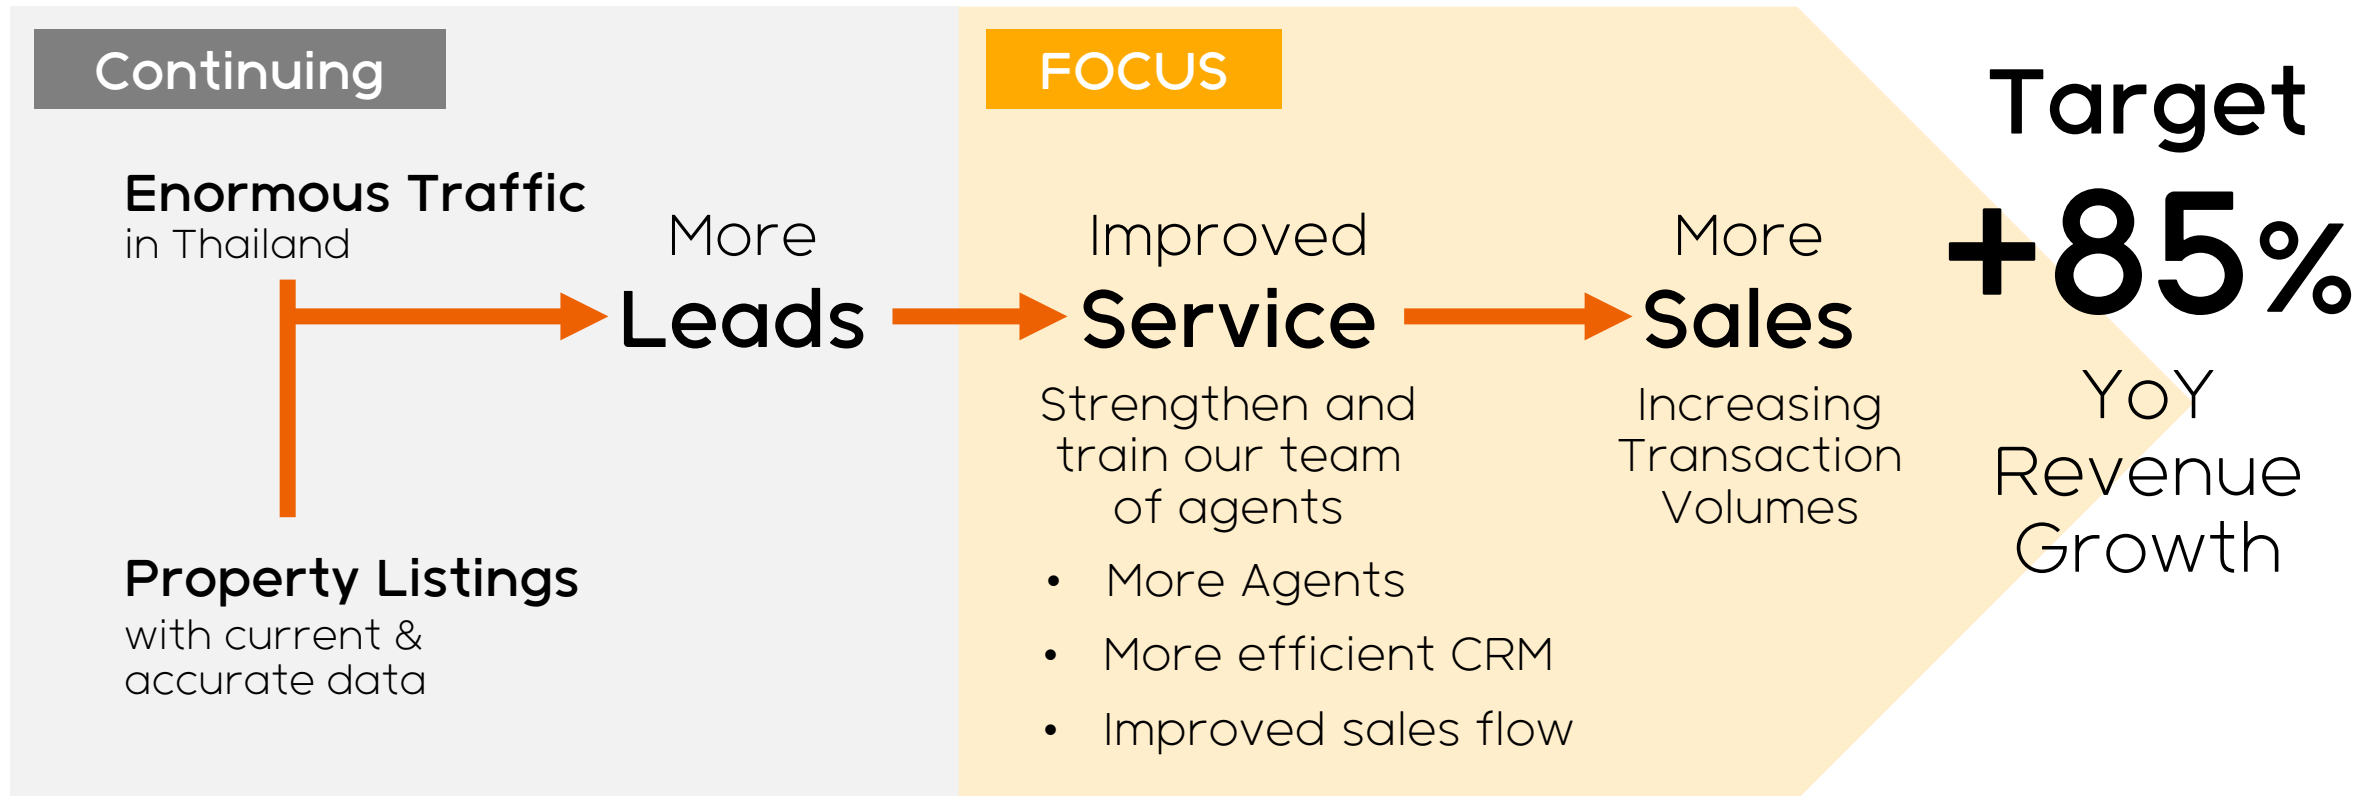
Continuing

Enormous Traffic
in Thailand

Property Listings
with current & accurate data

More
Leads

FOCUS

Improved
Service

Strengthen and train our team of agents

- More Agents
- More efficient CRM
- Improved sales flow

More
Sales

Increasing Transaction Volumes

Target
+85%
YoY
Revenue
Growth